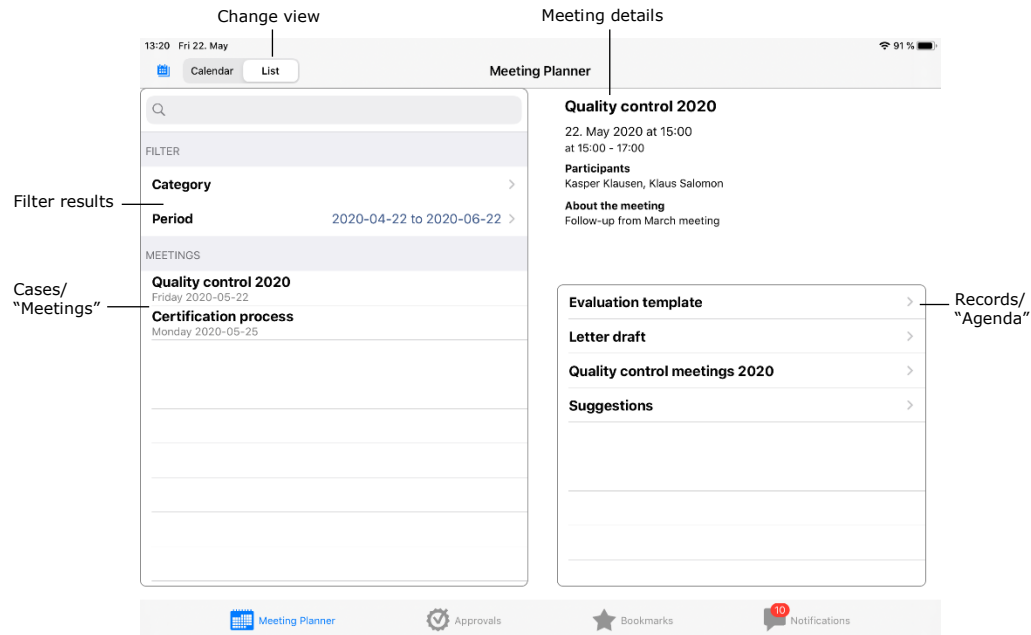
Change view

Meeting details

13:20 Fri 22. May

91 %

Calendar List

Meeting Planner

FILTER

Category

Period 2020-04-22 to 2020-06-22

MEETINGS

Quality control 2020
Friday 2020-05-22

Certification process
Monday 2020-05-25

Filter results

Cases/ "Meetings"

Quality control 2020

22. May 2020 at 15:00
at 15:00 - 17:00

Participants
Kasper Klausen, Klaus Salomon

About the meeting
Follow-up from March meeting

Evaluation template

Letter draft

Quality control meetings 2020

Suggestions

Records/ "Agenda"

Meeting Planner

Approvals

Bookmarks

10

Notifications